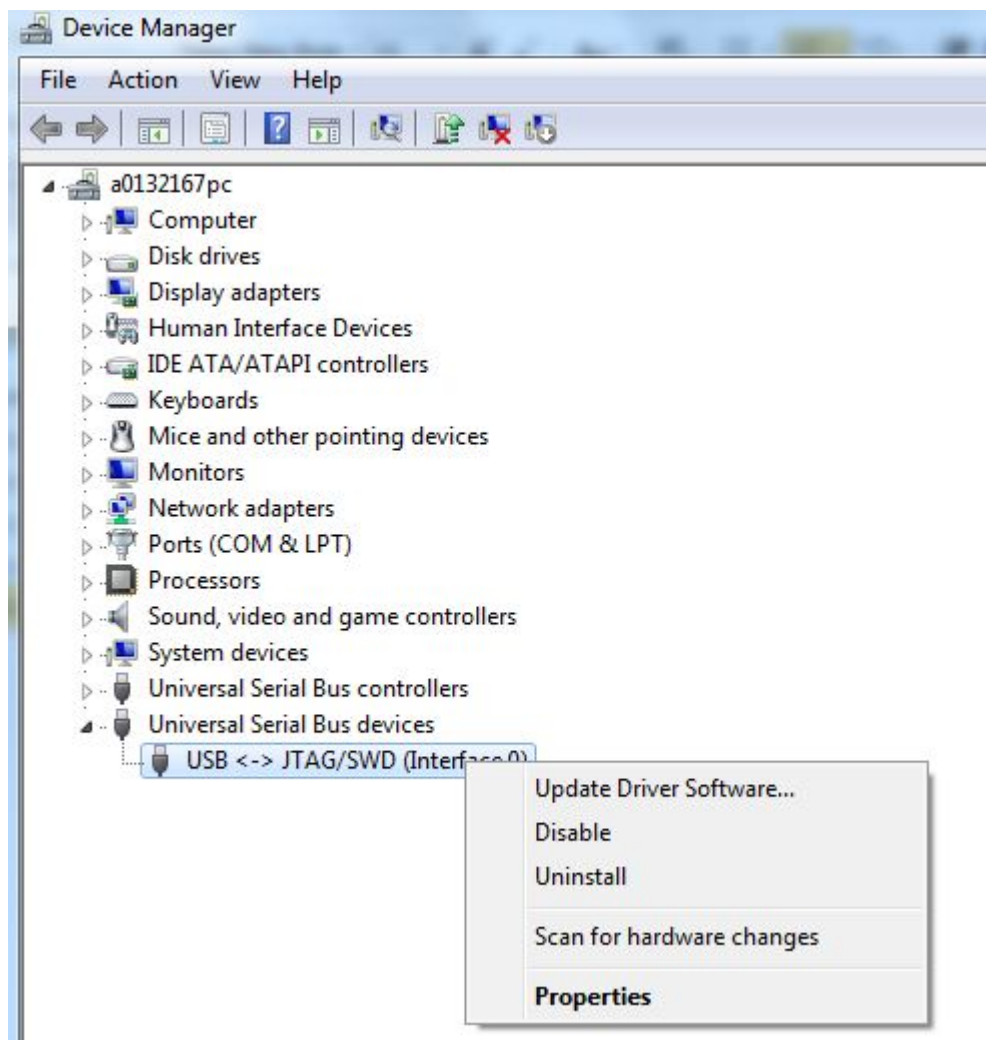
Device Manager

File Action View Help

a0132167pc
Computer
Disk drives
Display adapters
Human Interface Devices
IDE ATA/ATAPI controllers
Keyboards
Mice and other pointing devices
Monitors
Network adapters
Ports (COM & LPT)
Processors
Sound, video and game controllers
System devices
Universal Serial Bus controllers
Universal Serial Bus devices
USB <-> JTAG/SWD (Interf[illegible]

Update Driver Software...
Disable
Uninstall
Scan for hardware changes
Properties